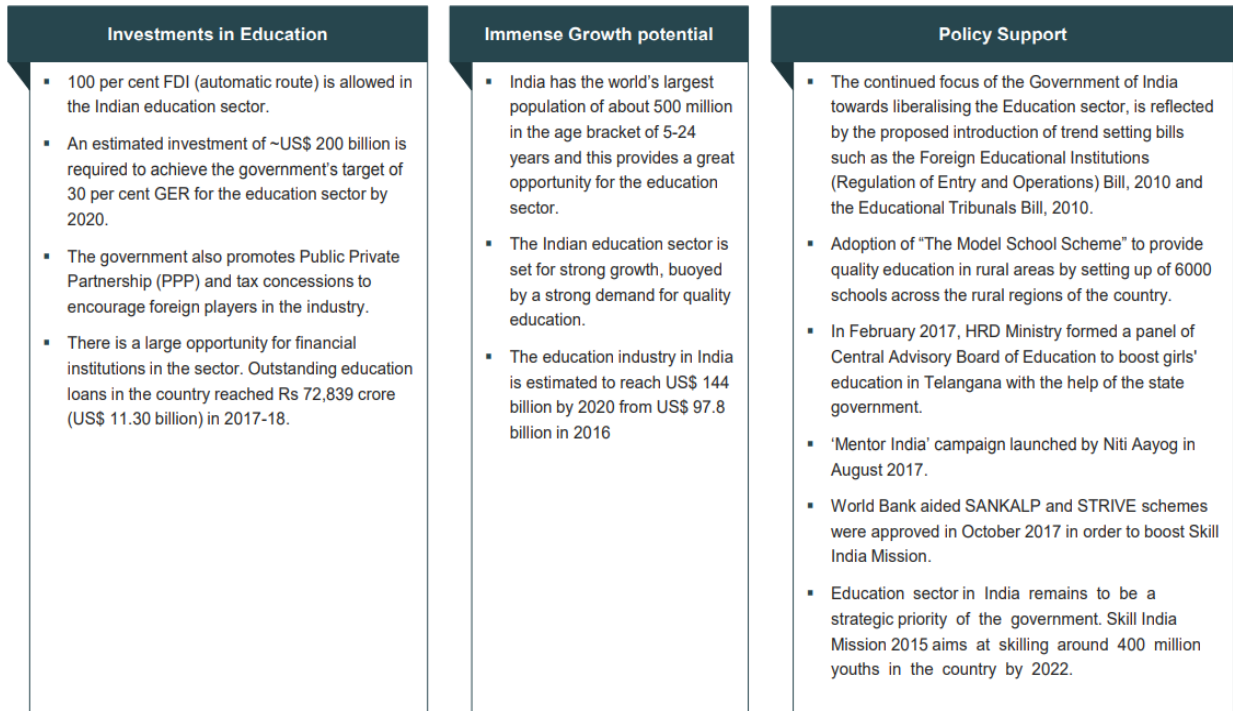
Investments in Education

- 100 per cent FDI (automatic route) is allowed in the Indian education sector.
- An estimated investment of ~US\$ 200 billion is required to achieve the government's target of 30 per cent GER for the education sector by 2020.
- The government also promotes Public Private Partnership (PPP) and tax concessions to encourage foreign players in the industry.
- There is a large opportunity for financial institutions in the sector. Outstanding education loans in the country reached Rs 72,839 crore (US\$ 11.30 billion) in 2017-18.

Immense Growth potential

- India has the world's largest population of about 500 million in the age bracket of 5-24 years and this provides a great opportunity for the education sector.
- The Indian education sector is set for strong growth, buoyed by a strong demand for quality education.
- The education industry in India is estimated to reach US\$ 144 billion by 2020 from US\$ 97.8 billion in 2016

Policy Support

- The continued focus of the Government of India towards liberalising the Education sector, is reflected by the proposed introduction of trend setting bills such as the Foreign Educational Institutions (Regulation of Entry and Operations) Bill, 2010 and the Educational Tribunals Bill, 2010.
- Adoption of "The Model School Scheme" to provide quality education in rural areas by setting up of 6000 schools across the rural regions of the country.
- In February 2017, HRD Ministry formed a panel of Central Advisory Board of Education to boost girls' education in Telangana with the help of the state government.
- 'Mentor India' campaign launched by Niti Aayog in August 2017.
- World Bank aided SANKALP and STRIVE schemes were approved in October 2017 in order to boost Skill India Mission.
- Education sector in India remains to be a strategic priority of the government. Skill India Mission 2015 aims at skilling around 400 million youths in the country by 2022.